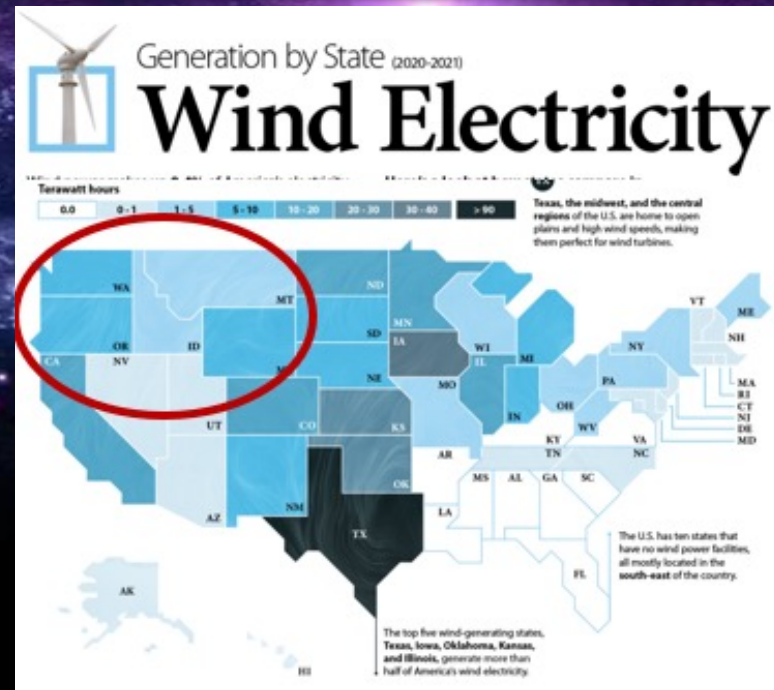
Generation by State (2020-2021)

Wind Electricity

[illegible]

Terawatt hours

| 0.0 | 0 - 1 | 1 - 5 | 5 - 10 | 10 - 20 | 20 - 30 | 30 - 40 | > 90 |
|---|---|---|---|---|---|---|---|

Texas, the midwest, and the central regions of the U.S. are home to open plains and high wind speeds, making them perfect for wind turbines.

WA
MT
OR
ID
CA
NV
ND
SD
MN
NE
IA
WI
IL
MI
MO
IN
OH
KY
WV
UT
CO
KS
OK
AR
TN
NC
VA
NY
PA
VT
ME
NH
MA
RI
CT
NJ
DE
MD
NM
AZ
TX
MS
AL
GA
SC
LA
FL
AK
HI

The U.S. has ten states that have no wind power facilities, all mostly located in the south-east of the country.

The top five wind-generating states, Texas, Iowa, Oklahoma, Kansas, and Illinois, generate more than half of America's wind electricity.